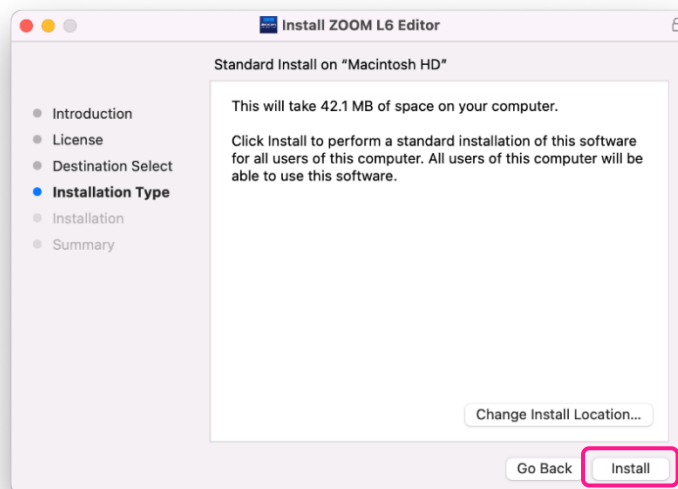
Install ZOOM L6 Editor

Standard Install on “Macintosh HD”

Introduction
License
Destination Select
Installation Type
Installation
Summary

This will take 42.1 MB of space on your computer.

Click Install to perform a standard installation of this software for all users of this computer. All users of this computer will be able to use this software.

Change Install Location...

Go Back

Install